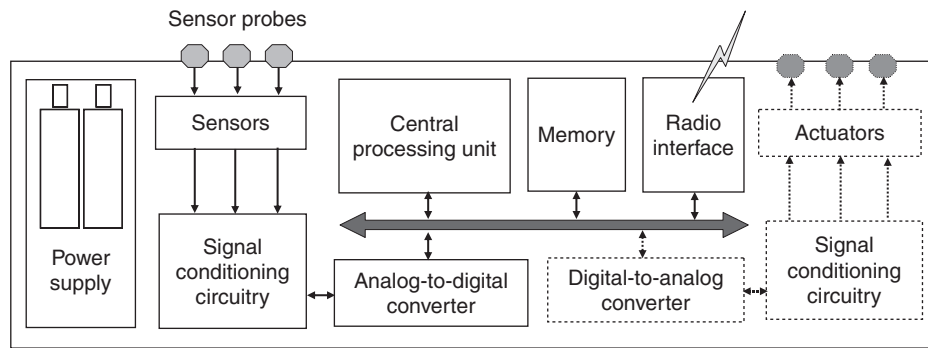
Sensor probes

Power supply

Sensors

Signal conditioning circuitry

Central processing unit

Memory

Radio interface

Actuators

Analog-to-digital converter

Digital-to-analog converter

Signal conditioning circuitry